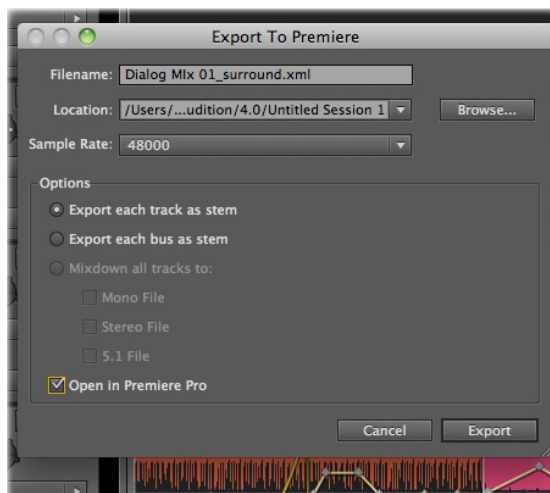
Export To Premiere

Filename: Dialog MIx 01_surround.xml

Location: /Users/...udition/4.0/Untitled Session 1

Browse...

Sample Rate: 48000

Options

Export each track as stem

Export each bus as stem

Mixdown all tracks to:

Mono File

Stereo File

5.1 File

Open in Premiere Pro

Cancel

Export